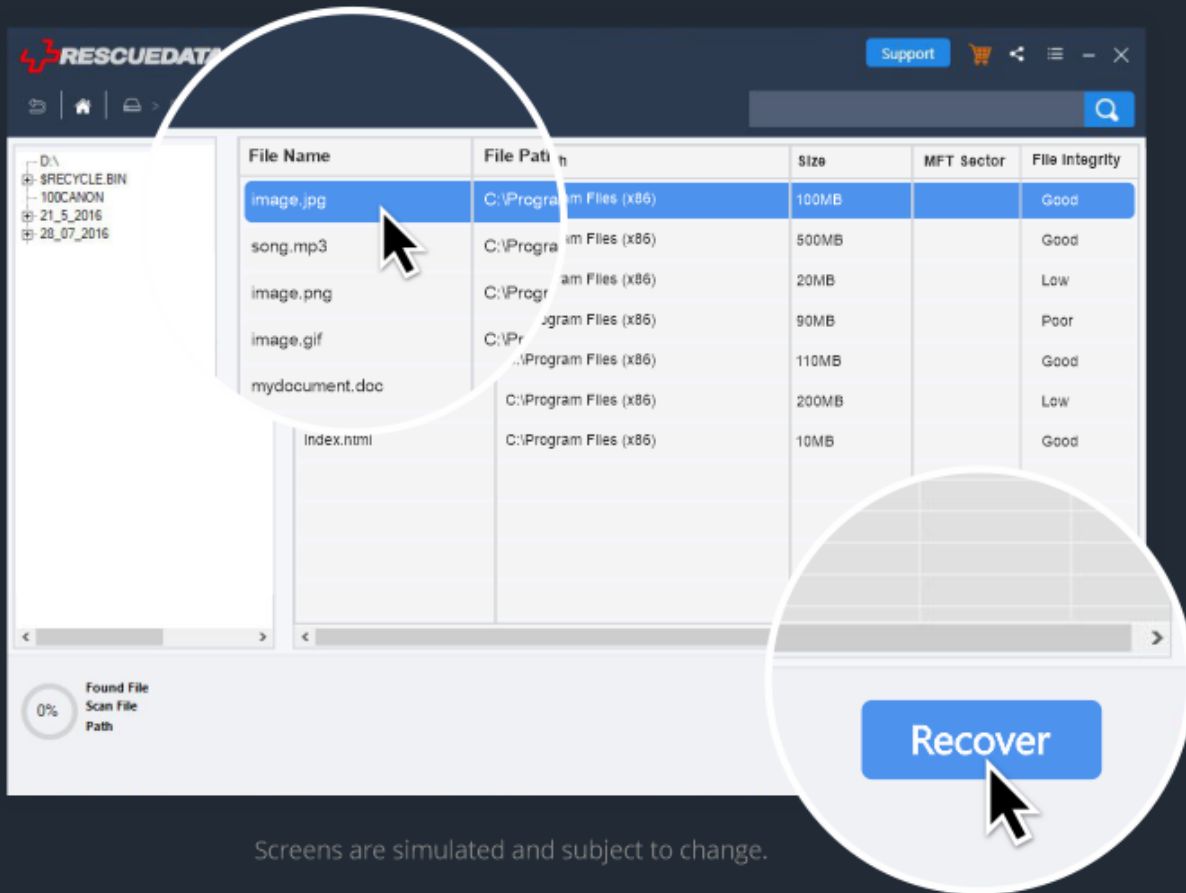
RESCUEDATA

Support

D:\
$RECYCLE.BIN
100CANON
21_5_2016
28_07_2016

| File Name | File Path | Size | MFT Sector | File Integrity |
|---|---|---|---|---|
| image.jpg | C:\Program Files (x86) | 100MB | | Good |
| song.mp3 | C:\Program Files (x86) | 500MB | | Good |
| image.png | C:\Program Files (x86) | 20MB | | Low |
| image.gif | C:\Program Files (x86) | 90MB | | Poor |
| mydocument.doc | C:\Program Files (x86) | 110MB | | Good |
| | C:\Program Files (x86) | 200MB | | Low |
| index.html | C:\Program Files (x86) | 10MB | | Good |

0%
Found File
Scan File
Path

Recover

Screens are simulated and subject to change.